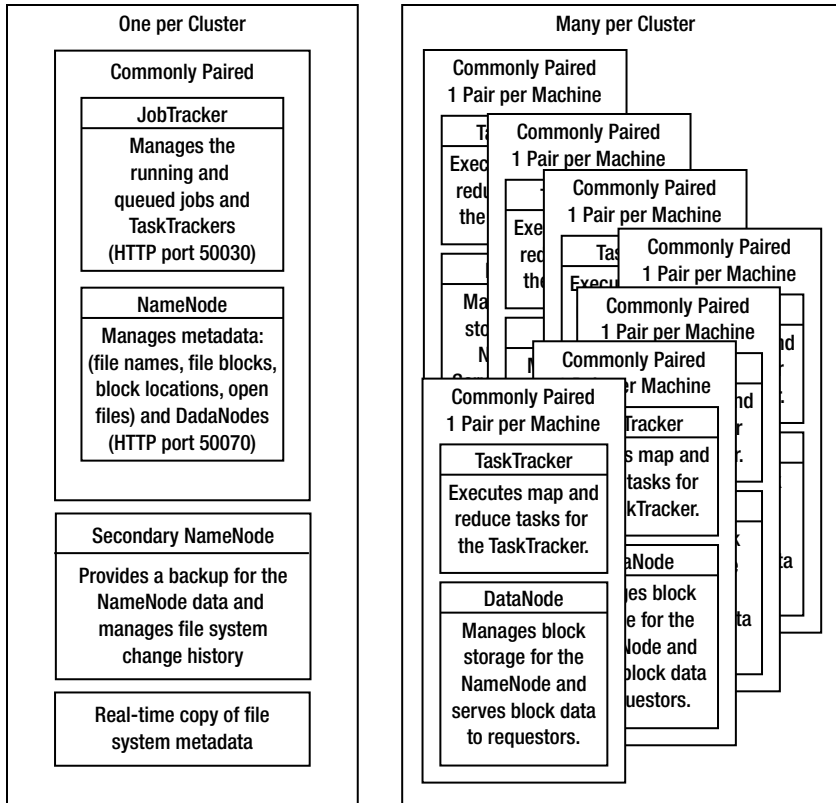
One per Cluster

Commonly Paired

JobTracker

Manages the running and queued jobs and TaskTrackers (HTTP port 50030)

NameNode

Manages metadata: (file names, file blocks, block locations, open files) and DadaNodes (HTTP port 50070)

Secondary NameNode

Provides a backup for the NameNode data and manages file system change history

Real-time copy of file system metadata

Many per Cluster

Commonly Paired
1 Pair per Machine

Ta

Execu
redu
the

Ma
sto
N

Commonly Paired
1 Pair per Machine

Exe
red
the

M

Commonly Paired
1 Pair per Machine

Tas
Execu

Commonly Paired
1 Pair per Machine

nd

Commonly Paired
1 Pair per Machine

nd

Commonly Paired
per Machine

Tracker
s map and
tasks for
kTracker.

aNode
ges block
e for the
Node and
block data
uestors.

a

ta

Commonly Paired
1 Pair per Machine

TaskTracker

Executes map and reduce tasks for the TaskTracker.

DataNode

Manages block storage for the NameNode and serves block data to requestors.